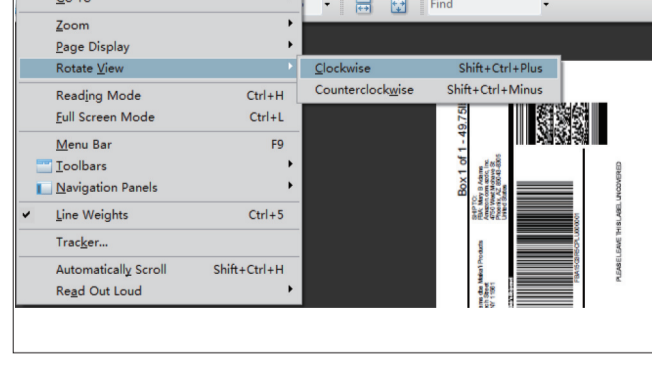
Go To
Zoom
Page Display
Rotate View
Reading Mode Ctrl+H
Full Screen Mode Ctrl+L
Menu Bar F9
Toolbars
Navigation Panels
Line Weights Ctrl+5
Tracker...
Automatically Scroll Shift+Ctrl+H
Read Out Loud

Clockwise Shift+Ctrl+Plus
Counterclockwise Shift+Ctrl+Minus

Find

Box 1 of 1 - 4975
SHIP TO:
FBA: Mary B Adams
Amazon.com Services, Inc.
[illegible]
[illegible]
United States
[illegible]
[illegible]
FBA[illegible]U000001
PLEASE LEAVE THIS LABEL UNCOVERED